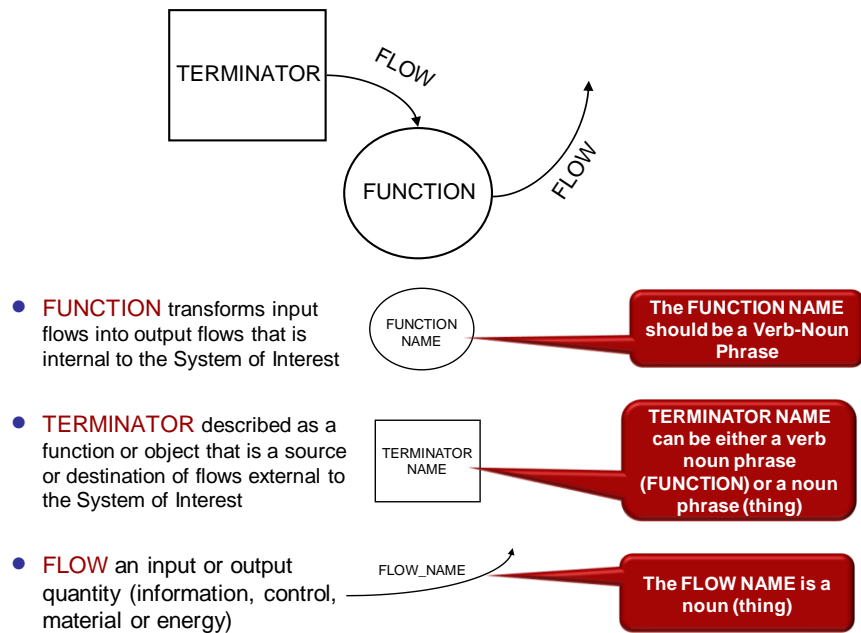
TERMINATOR

FLOW

FUNCTION

FLOW

FUNCTION transforms input flows into output flows that is internal to the System of Interest

FUNCTION NAME

The FUNCTION NAME should be a Verb-Noun Phrase

TERMINATOR described as a function or object that is a source or destination of flows external to the System of Interest

TERMINATOR NAME

TERMINATOR NAME can be either a verb noun phrase (FUNCTION) or a noun phrase (thing)

FLOW an input or output quantity (information, control, material or energy)

FLOW_NAME

The FLOW NAME is a noun (thing)